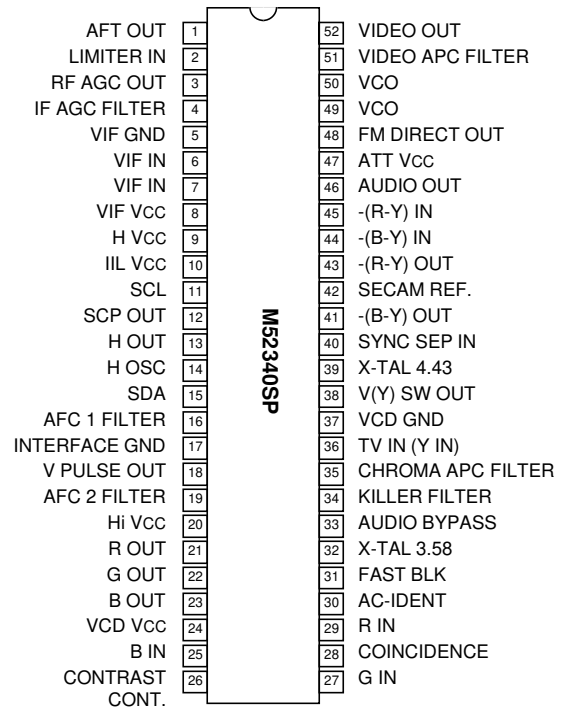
| Left pin name | Pin | Pin | Right pin name |
|---|---|---|---|
| AFT OUT | 1 | 52 | VIDEO OUT |
| LIMITER IN | 2 | 51 | VIDEO APC FILTER |
| RF AGC OUT | 3 | 50 | VCO |
| IF AGC FILTER | 4 | 49 | VCO |
| VIF GND | 5 | 48 | FM DIRECT OUT |
| VIF IN | 6 | 47 | ATT VCC |
| VIF IN | 7 | 46 | AUDIO OUT |
| VIF VCC | 8 | 45 | -(R-Y) IN |
| H VCC | 9 | 44 | -(B-Y) IN |
| IIL VCC | 10 | 43 | -(R-Y) OUT |
| SCL | 11 | 42 | SECAM REF. |
| SCP OUT | 12 | 41 | -(B-Y) OUT |
| H OUT | 13 | 40 | SYNC SEP IN |
| H OSC | 14 | 39 | X-TAL 4.43 |
| SDA | 15 | 38 | V(Y) SW OUT |
| AFC 1 FILTER | 16 | 37 | VCD GND |
| INTERFACE GND | 17 | 36 | TV IN (Y IN) |
| V PULSE OUT | 18 | 35 | CHROMA APC FILTER |
| AFC 2 FILTER | 19 | 34 | KILLER FILTER |
| Hi VCC | 20 | 33 | AUDIO BYPASS |
| R OUT | 21 | 32 | X-TAL 3.58 |
| G OUT | 22 | 31 | FAST BLK |
| B OUT | 23 | 30 | AC-IDENT |
| VCD VCC | 24 | 29 | R IN |
| B IN | 25 | 28 | COINCIDENCE |
| CONTRAST CONT. | 26 | 27 | G IN |

M52340SP